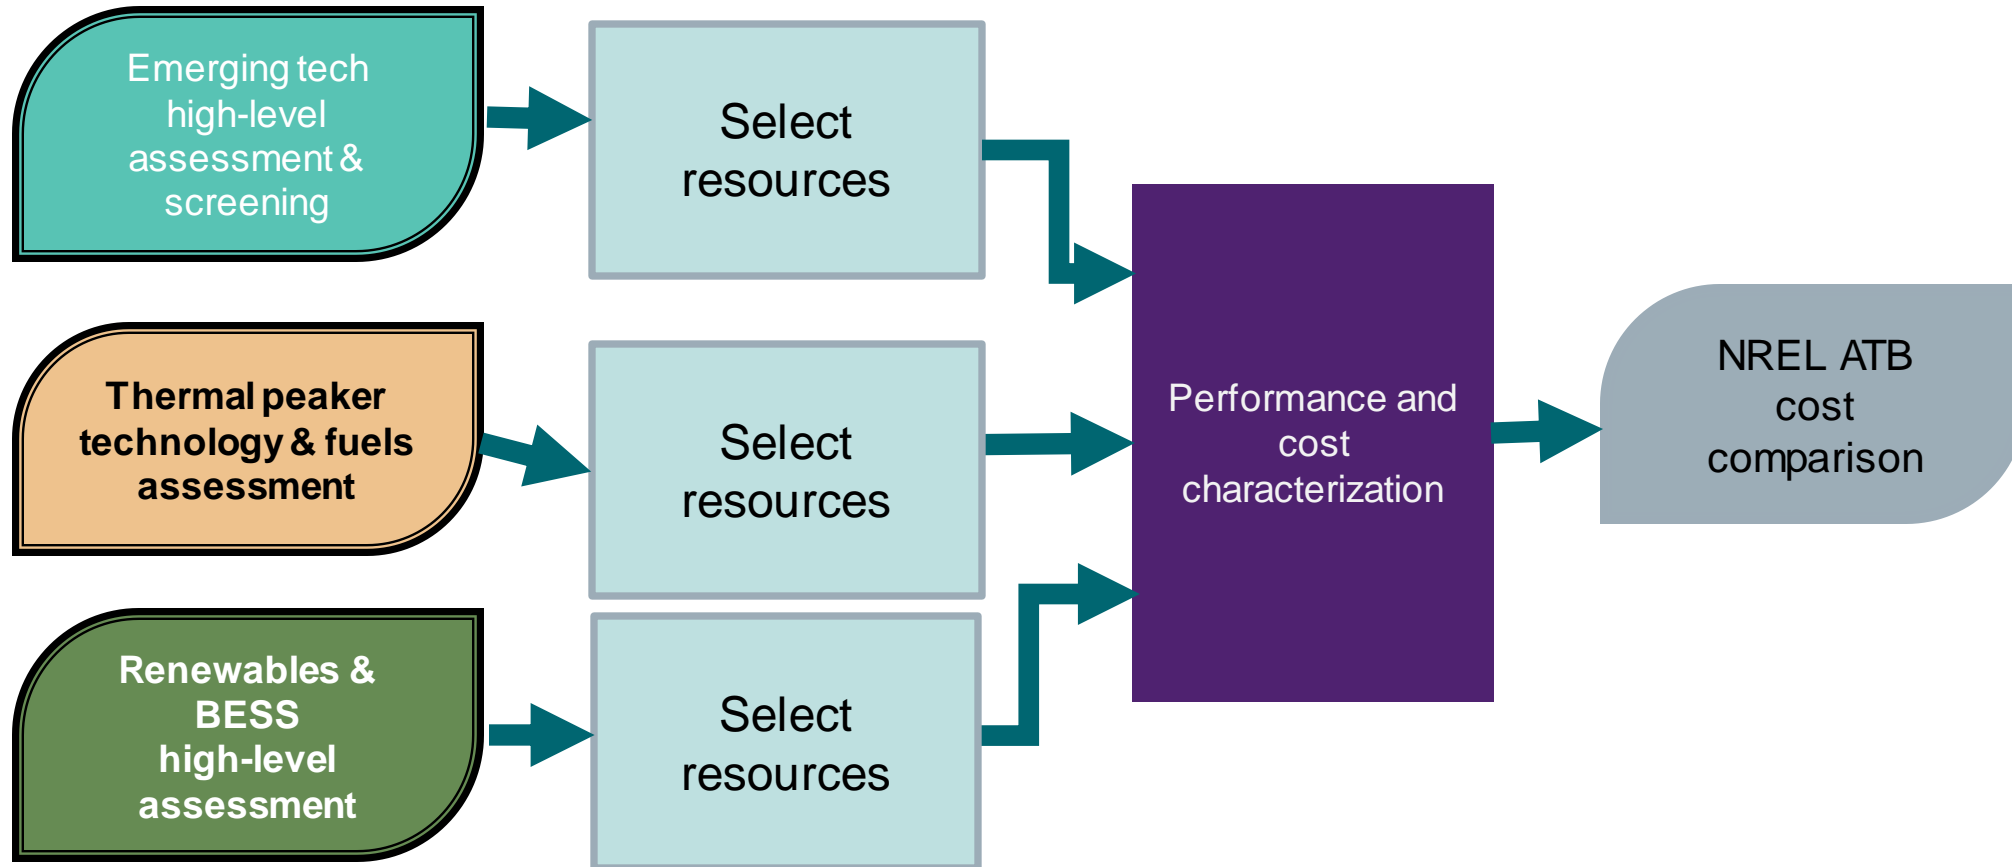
Emerging tech high-level assessment & screening

Select resources

Thermal peaker technology & fuels assessment

Select resources

Renewables & BESS high-level assessment

Select resources

Performance and cost characterization

NREL ATB cost comparison